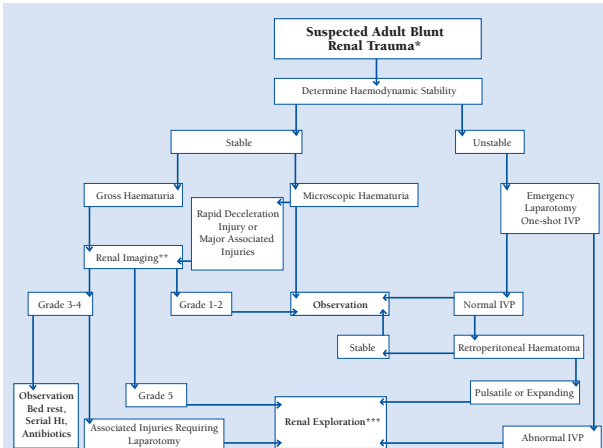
Suspected Adult Blunt Renal Trauma*

Determine Haemodynamic Stability

Stable

Unstable

Gross Haematuria

Microscopic Haematuria

Rapid Deceleration Injury or Major Associated Injuries

Emergency Laparotomy One-shot IVP

Renal Imaging**

Grade 3-4

Grade 1-2

Observation

Normal IVP

Stable

Retroperitoneal Haematoma

Observation Bed rest, Serial Ht, Antibiotics

Grade 5

Pulsatile or Expanding

Renal Exploration***

Associated Injuries Requiring Laparotomy

Abnormal IVP